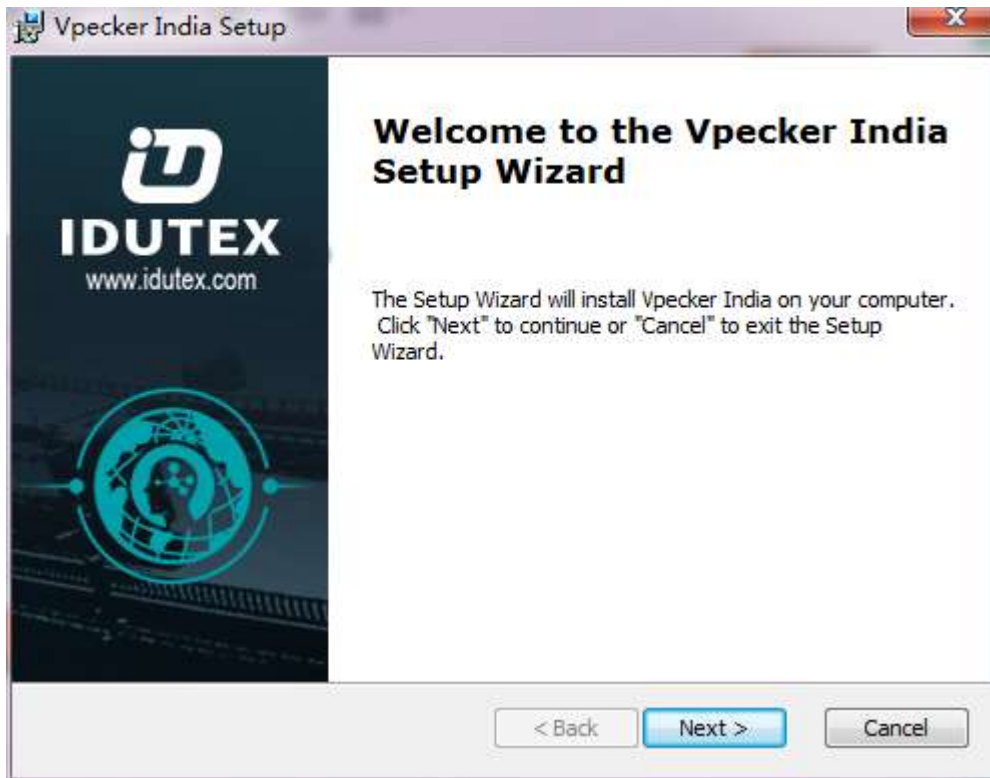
Vpecker India Setup

IDUTEX
www.idutex.com

Welcome to the Vpecker India Setup Wizard

The Setup Wizard will install Vpecker India on your computer. Click "Next" to continue or "Cancel" to exit the Setup Wizard.

< Back
Next >
Cancel